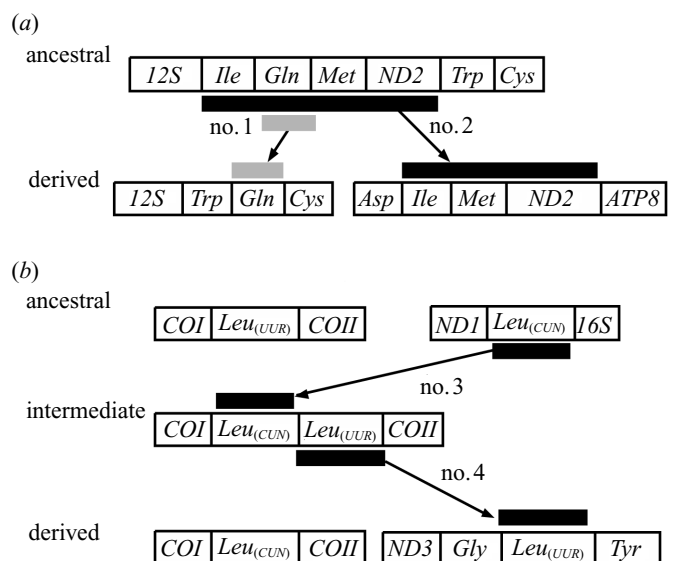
(a)

ancestral

| 12S | Ile | Gln | Met | ND2 | Trp | Cys |
|---|---|---|---|---|---|---|

no. 1

no. 2

derived

| 12S | Trp | Gln | Cys |
|---|---|---|---|

| Asp | Ile | Met | ND2 | ATP8 |
|---|---|---|---|---|

(b)

ancestral

| COI | $Leu_{(UUR)}$ | COII |
|---|---|---|

| ND1 | $Leu_{(CUN)}$ | 16S |
|---|---|---|

no. 3

intermediate

| COI | $Leu_{(CUN)}$ | $Leu_{(UUR)}$ | COII |
|---|---|---|---|

no. 4

derived

| COI | $Leu_{(CUN)}$ | COII |
|---|---|---|

| ND3 | Gly | $Leu_{(UUR)}$ | Tyr |
|---|---|---|---|